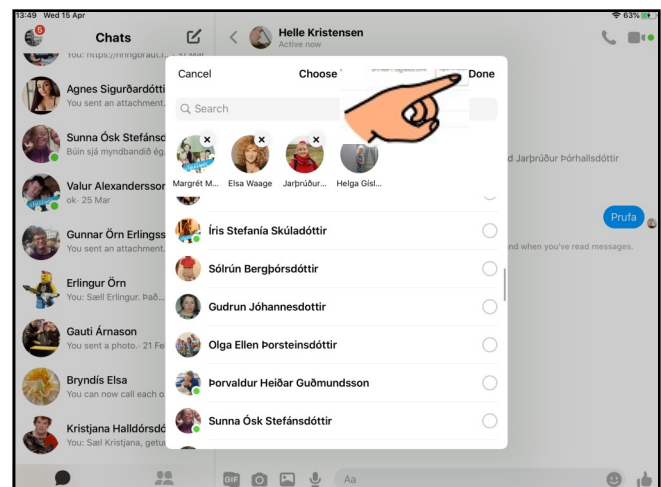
13:49 Wed 15 Apr
63%
5
Chats
You: https://hringbraut.i... 15 Mar
Agnes Sigurðardótti
You sent an attachment.
Sunna Ósk Stefánsd
Búin sjá myndbandið ég
Valur Alexandersson
ok · 25 Mar
Gunnar Örn Erlingss
You sent an attachment.
Erlingur Örn
You: Sæll Erlingur. Það
Gauti Árnason
You sent a photo. · 21 Fe
Bryndís Elsa
You can now call each o
Kristjana Halldórsdó
You: Sæl Kristjana, getu
Helle Kristensen
Active now
Cancel
Choose
Done
Search
Margrét M...
Elsa Waage
Jarþrúður...
Helga Gísl...
Íris Stefanía Skúladóttir
Sólrún Bergþórsdóttir
Gudrun Jóhannesdóttir
Olga Ellen Þorsteinsdóttir
Þorvaldur Heiðar Guðmundsson
Sunna Ósk Stefánsdóttir
d Jarþrúður Þórhallsdóttir
Prufa
nd when you've read messages.
Aa